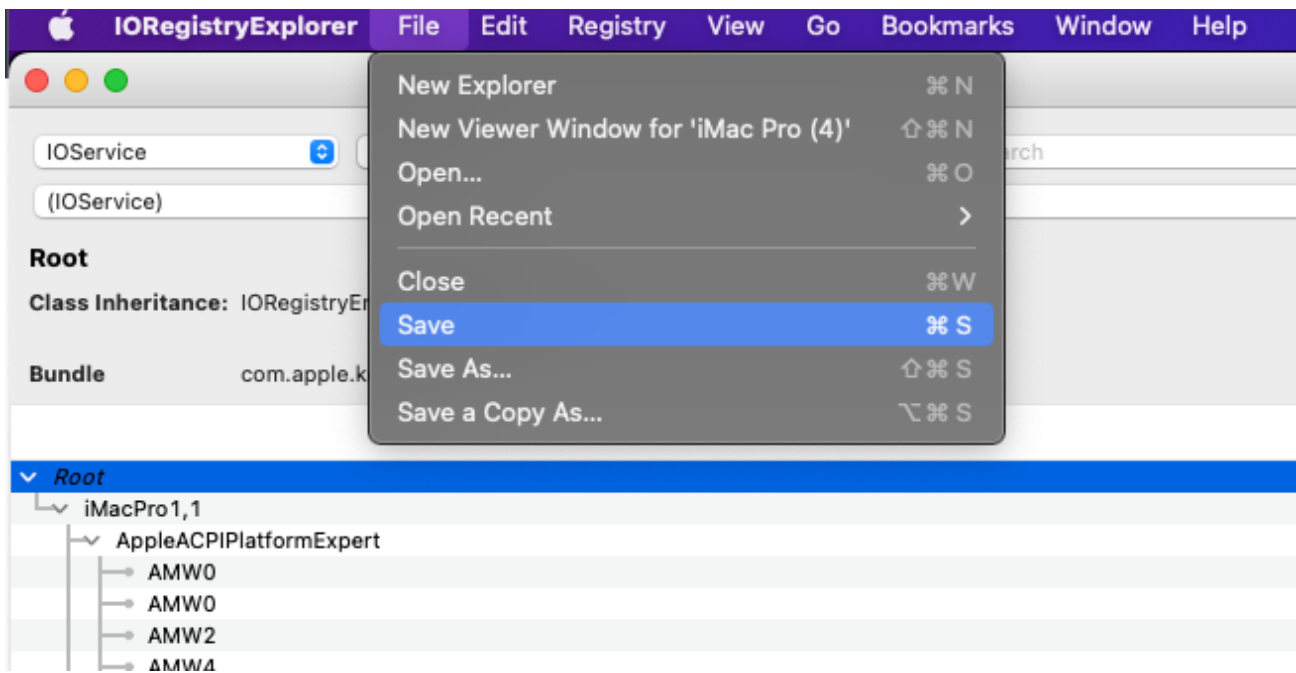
IORegistryExplorer File Edit Registry View Go Bookmarks Window Help

New Explorer ⌘N
New Viewer Window for 'iMac Pro (4)' ⇧⌘N
Open... ⌘O
Open Recent >
Close ⌘W
Save ⌘S
Save As... ⇧⌘S
Save a Copy As... ⌥⌘S

IOService
(IOService)
arch

Root
Class Inheritance: IORegistryEr

Bundle com.apple.k

Root
iMacPro1,1
AppleACPIPlatformExpert
AMW0
AMW0
AMW2
AMW4